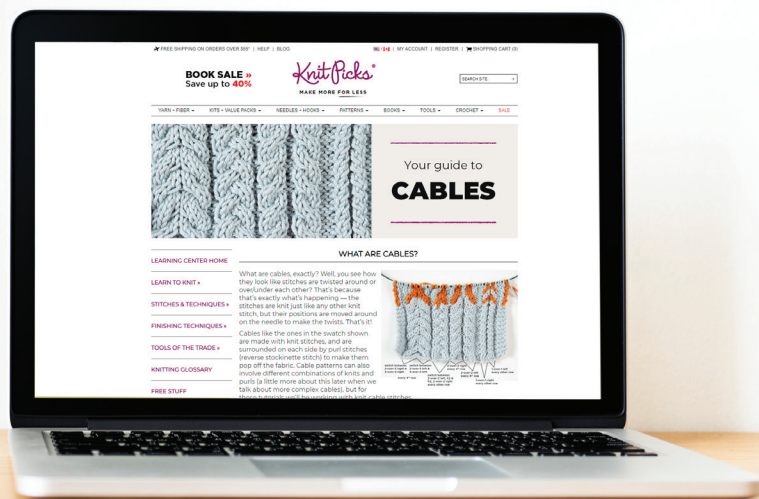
FREE SHIPPING ON ORDERS OVER $65* | HELP | BLOG

| MY ACCOUNT | REGISTER | SHOPPING CART (0)

BOOK SALE »
Save up to 40%

KnitPicks®
MAKE MORE FOR LESS

SEARCH SITE

YARN + FIBER ▾ KITS + VALUE PACKS ▾ NEEDLES + HOOKS ▾ PATTERNS ▾ BOOKS ▾ TOOLS ▾ CROCHET ▾ SALE

Your guide to
CABLES

LEARNING CENTER HOME

LEARN TO KNIT »

STITCHES & TECHNIQUES »

FINISHING TECHNIQUES »

TOOLS OF THE TRADE »

KNITTING GLOSSARY

FREE STUFF

WHAT ARE CABLES?

What are cables, exactly? Well, you see how they look like stitches are twisted around or over/under each other? That's because that's exactly what's happening — the stitches are knit just like any other knit stitch, but their positions are moved around on the needle to make the twists. That's it!

Cables like the ones in the swatch shown are made with knit stitches, and are surrounded on each side by purl stitches (reverse stockinette stitch) to make them pop off the fabric. Cable patterns can also involve different combinations of knits and purls (a little more about this later when we talk about more complex cables), but for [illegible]

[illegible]